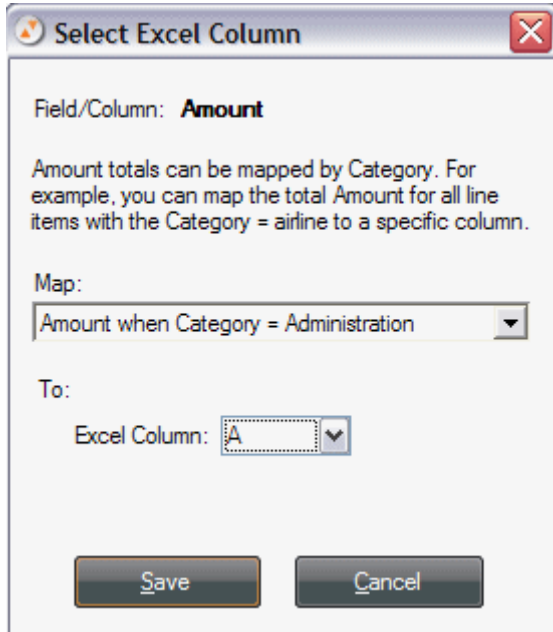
Select Excel Column

Field/Column: **Amount**

Amount totals can be mapped by Category. For example, you can map the total Amount for all line items with the Category = airline to a specific column.

Map:

Amount when Category = Administration

To:

Excel Column: A

Save

Cancel